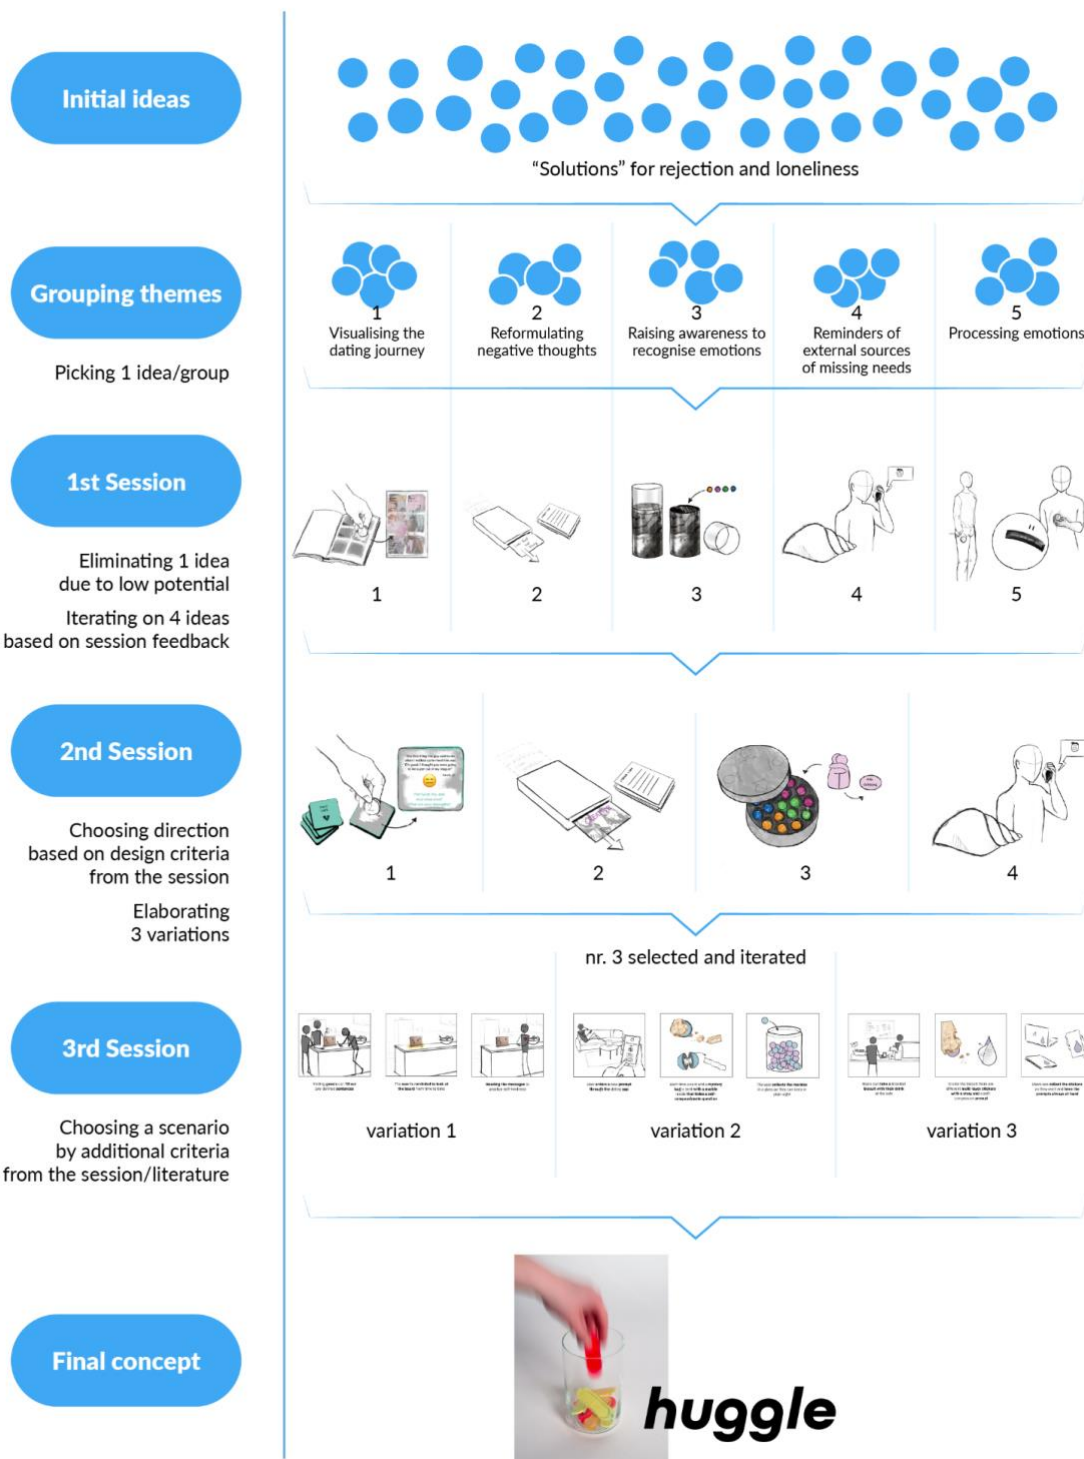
Initial ideas

"Solutions" for rejection and loneliness

Grouping themes

Picking 1 idea/group

1
Visualising the dating journey

2
Reformulating negative thoughts

3
Raising awareness to recognise emotions

4
Reminders of external sources of missing needs

5
Processing emotions

1st Session

Eliminating 1 idea due to low potential

Iterating on 4 ideas based on session feedback

1 2 3 4 5

2nd Session

Choosing direction based on design criteria from the session

Elaborating 3 variations

1 2 3 4

nr. 3 selected and iterated

3rd Session

Choosing a scenario by additional criteria from the session/literature

variation 1

variation 2

variation 3

Final concept

huggle